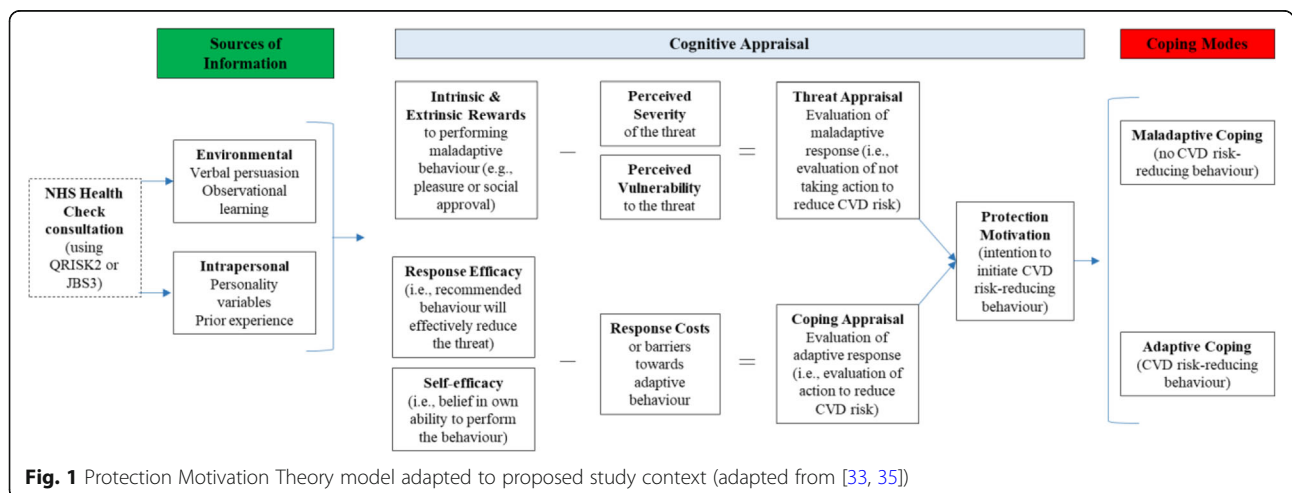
Sources of Information

Cognitive Appraisal

Coping Modes

NHS Health Check consultation (using QRISK2 or JBS3)

Environmental
Verbal persuasion
Observational learning

Intrapersonal
Personality variables
Prior experience

Intrinsic & Extrinsic Rewards to performing maladaptive behaviour (e.g., pleasure or social approval)

—

Perceived Severity of the threat

Perceived Vulnerability to the threat

=

Threat Appraisal
Evaluation of maladaptive response (i.e., evaluation of not taking action to reduce CVD risk)

Response Efficacy (i.e., recommended behaviour will effectively reduce the threat)

Self-efficacy (i.e., belief in own ability to perform the behaviour)

—

Response Costs or barriers towards adaptive behaviour

=

Coping Appraisal
Evaluation of adaptive response (i.e., evaluation of action to reduce CVD risk)

Protection Motivation (intention to initiate CVD risk-reducing behaviour)

Maladaptive Coping (no CVD risk-reducing behaviour)

Adaptive Coping (CVD risk-reducing behaviour)

Fig. 1 Protection Motivation Theory model adapted to proposed study context (adapted from [33, 35])